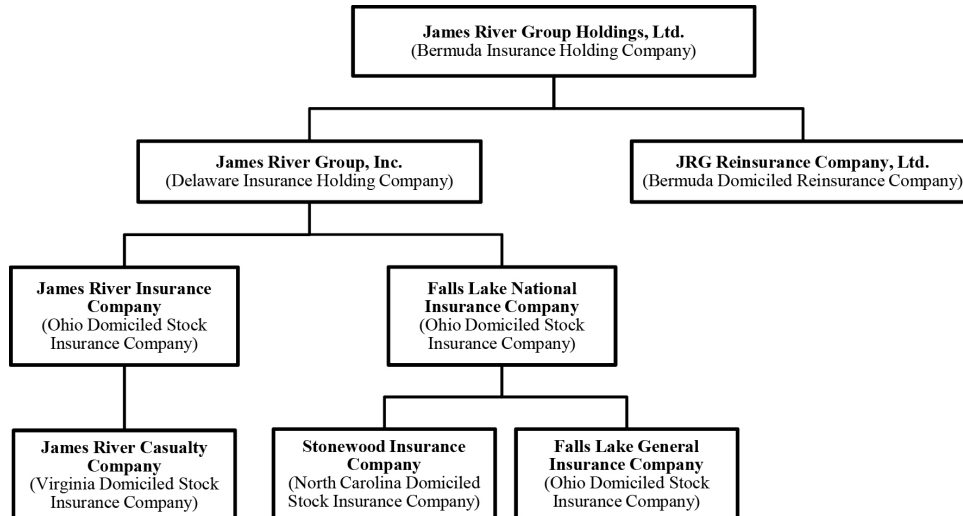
James River Group Holdings, Ltd.
(Bermuda Insurance Holding Company)

James River Group, Inc.
(Delaware Insurance Holding Company)

JRG Reinsurance Company, Ltd.
(Bermuda Domiciled Reinsurance Company)

James River Insurance Company
(Ohio Domiciled Stock Insurance Company)

Falls Lake National Insurance Company
(Ohio Domiciled Stock Insurance Company)

James River Casualty Company
(Virginia Domiciled Stock Insurance Company)

Stonewood Insurance Company
(North Carolina Domiciled Stock Insurance Company)

Falls Lake General Insurance Company
(Ohio Domiciled Stock Insurance Company)